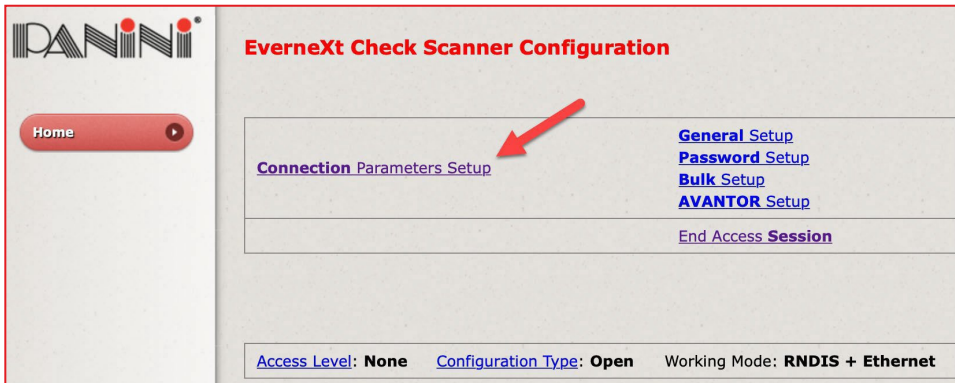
PANINI®

Home

EverneXt Check Scanner Configuration

Connection Parameters Setup

General Setup
Password Setup
Bulk Setup
AVANTOR Setup

End Access Session

Access Level: None Configuration Type: Open Working Mode: RNDIS + Ethernet